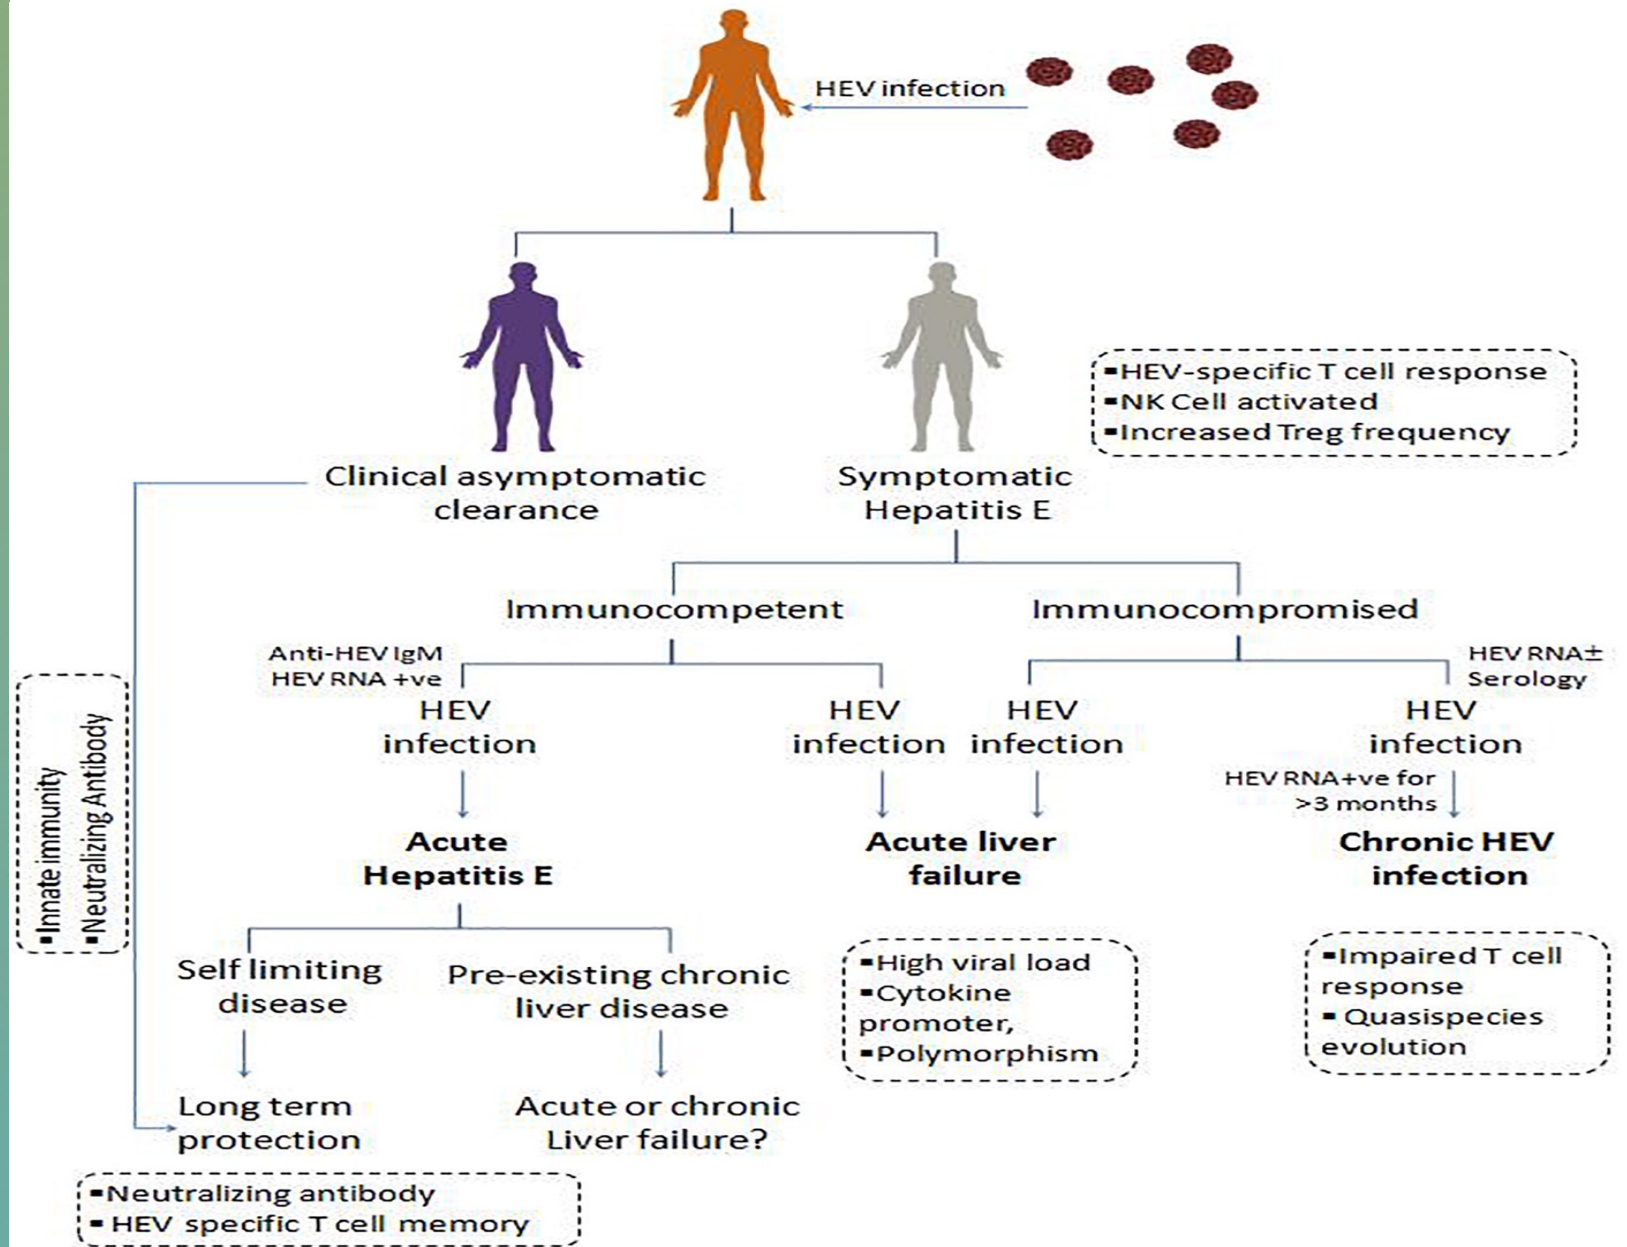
HEV infection

▪HEV-specific T cell response
▪NK Cell activated
▪Increased Treg frequency

Clinical asymptomatic clearance

Symptomatic Hepatitis E

Immunocompetent

Immunocompromised

▪Innate immunity
▪Neutralizing Antibody

Anti-HEV IgM
HEV RNA +ve

HEV infection

HEV infection

HEV infection

HEV RNA±
Serology

HEV infection

HEV RNA+ve for >3 months

Acute Hepatitis E

Acute liver failure

Chronic HEV infection

Self limiting disease

Pre-existing chronic liver disease

▪High viral load
▪Cytokine promoter,
▪Polymorphism

▪Impaired T cell response
▪ Quasispecies evolution

Long term protection

Acute or chronic Liver failure?

▪Neutralizing antibody
▪ HEV specific T cell memory